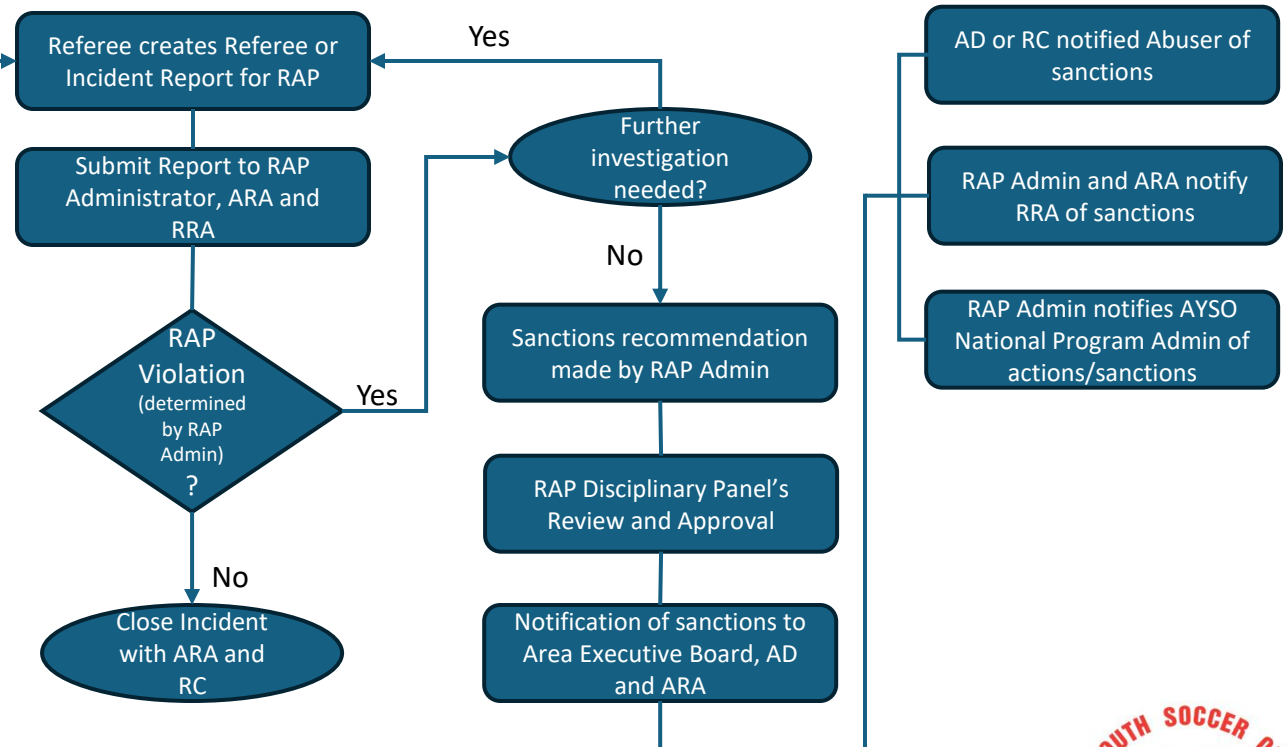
Referee creates Referee or Incident Report for RAP

Yes

Further investigation needed?

Submit Report to RAP Administrator, ARA and RRA

No

RAP Violation (determined by RAP Admin) ?

Yes

Sanctions recommendation made by RAP Admin

RAP Disciplinary Panel's Review and Approval

No

Close Incident with ARA and RC

Notification of sanctions to Area Executive Board, AD and ARA

AD or RC notified Abuser of sanctions

RAP Admin and ARA notify RRA of sanctions

RAP Admin notifies AYSO National Program Admin of actions/sanctions

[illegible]UTH SOCCER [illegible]